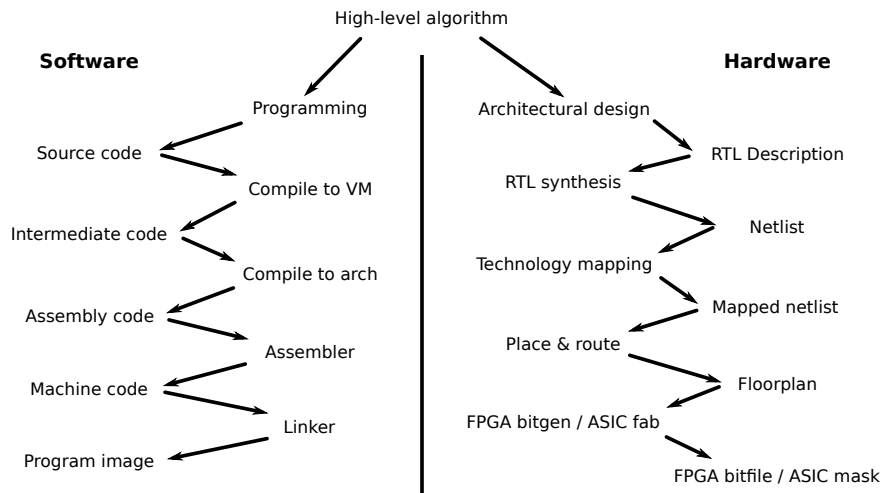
High-level algorithm

Software

Programming

Source code

Compile to VM

Intermediate code

Compile to arch

Assembly code

Assembler

Machine code

Linker

Program image

Hardware

Architectural design

RTL Description

RTL synthesis

Netlist

Technology mapping

Mapped netlist

Place & route

Floorplan

FPGA bitgen / ASIC fab

FPGA bitfile / ASIC mask